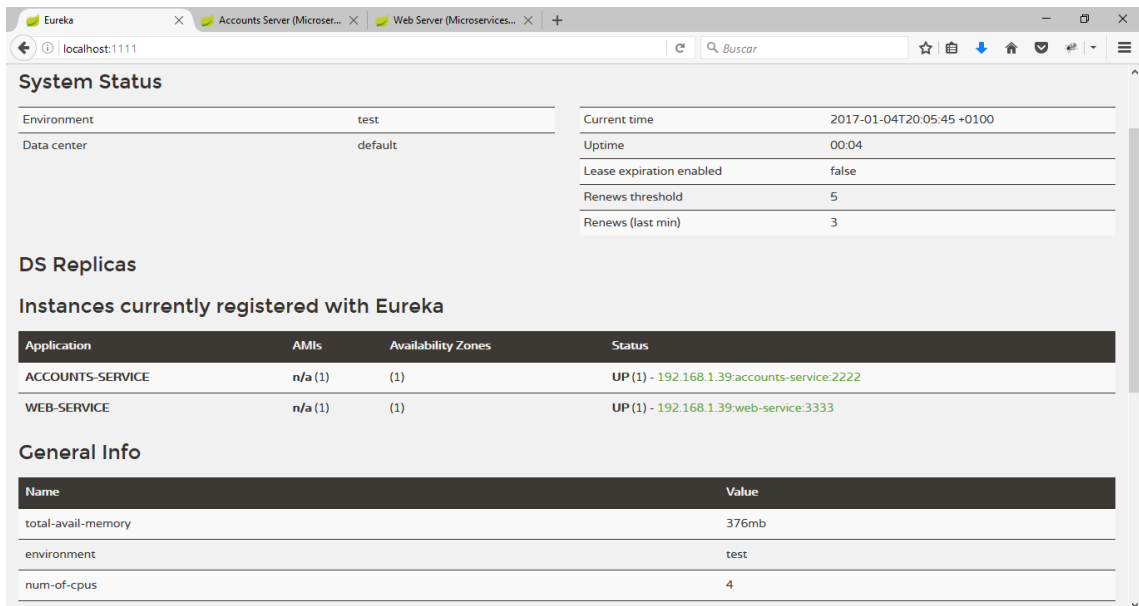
Eureka
Accounts Server (Microser...
Web Server (Microservices...
localhost:1111
Buscar

System Status

| Environment | test |
|---|---|
| Data center | default |

| Current time | 2017-01-04T20:05:45 +0100 |
|---|---|
| Uptime | 00:04 |
| Lease expiration enabled | false |
| Renews threshold | 5 |
| Renews (last min) | 3 |

DS Replicas

Instances currently registered with Eureka

| Application | AMIs | Availability Zones | Status |
|---|---|---|---|
| ACCOUNTS-SERVICE | n/a (1) | (1) | UP (1) - 192.168.1.39:accounts-service:2222 |
| WEB-SERVICE | n/a (1) | (1) | UP (1) - 192.168.1.39:web-service:3333 |

General Info

| Name | Value |
|---|---|
| total-avail-memory | 376mb |
| environment | test |
| num-of-cpus | 4 |